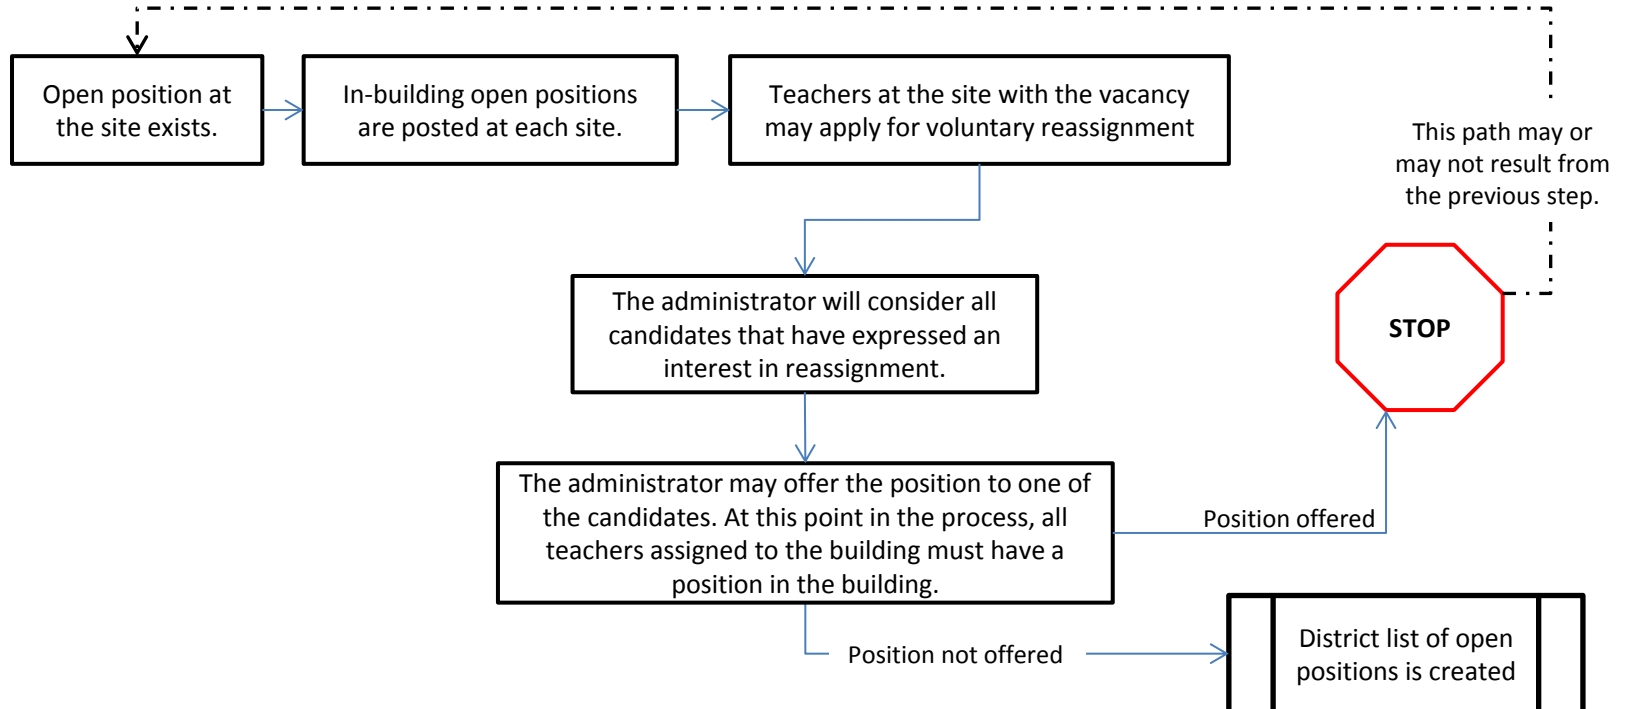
Open position at the site exists.

In-building open positions are posted at each site.

Teachers at the site with the vacancy may apply for voluntary reassignment

This path may or may not result from the previous step.

The administrator will consider all candidates that have expressed an interest in reassignment.

STOP

The administrator may offer the position to one of the candidates. At this point in the process, all teachers assigned to the building must have a position in the building.

Position offered

Position not offered

District list of open positions is created